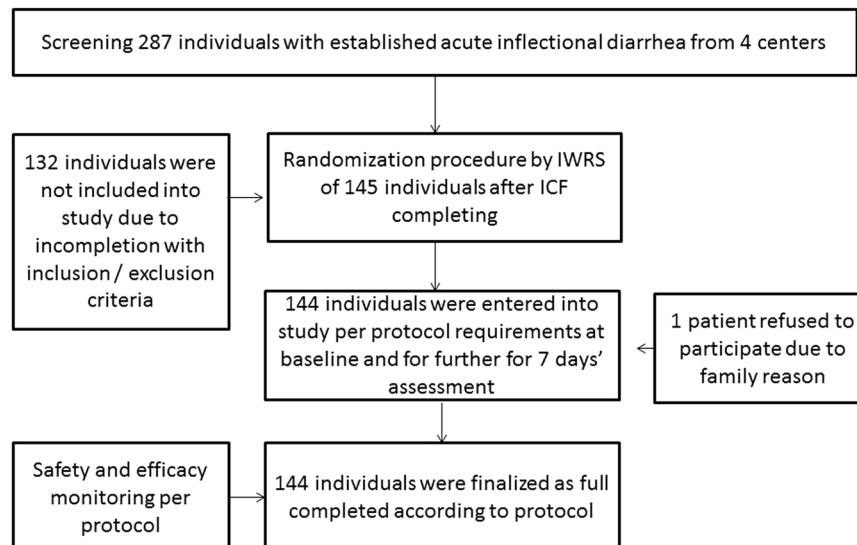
Screening 287 individuals with established acute inflectional diarrhea from 4 centers

132 individuals were not included into study due to incompletion with inclusion / exclusion criteria

Randomization procedure by IWRS of 145 individuals after ICF completing

144 individuals were entered into study per protocol requirements at baseline and for further for 7 days' assessment

1 patient refused to participate due to family reason

Safety and efficacy monitoring per protocol

144 individuals were finalized as full completed according to protocol